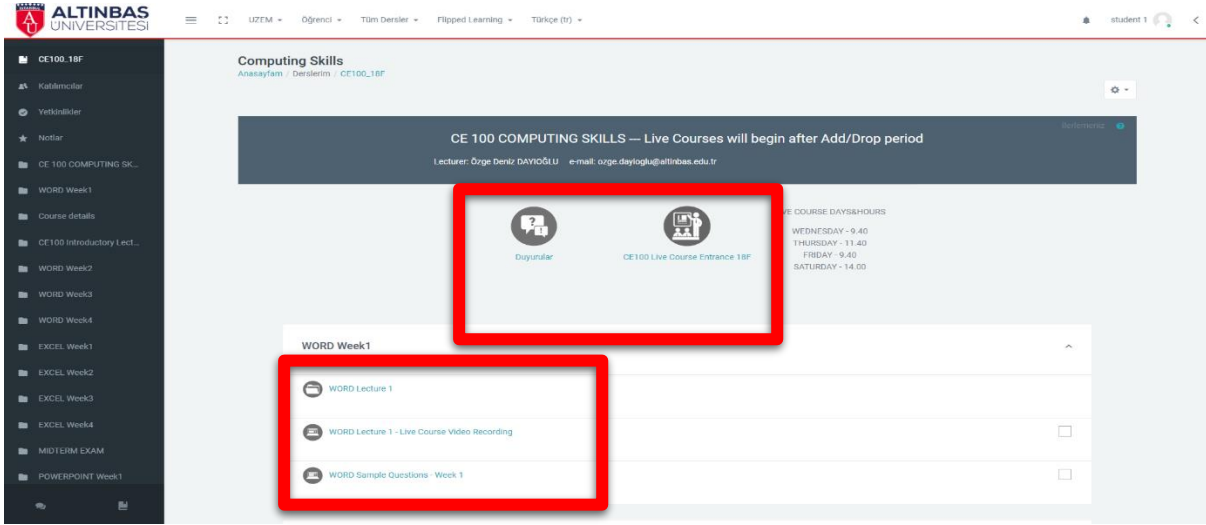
ALTINBAS ÜNIVERSITESI

UZEM ▾ Öğrenci ▾ Tüm Dersler ▾ Flipped Learning ▾ Türkçe (tr) ▾

student 1

CE100_18F
Katılımcılar
Yetkinlikler
Notlar
CE 100 COMPUTING SK...
WORD Week1
Course details
CE100 Introductory Lect...
WORD Week2
WORD Week3
WORD Week4
EXCEL Week1
EXCEL Week2
EXCEL Week3
EXCEL Week4
MIDTERM EXAM
POWERPOINT Week1

Computing Skills
Anasayfam / Derslerim / CE100_18F

Özelleştir

CE 100 COMPUTING SKILLS — Live Courses will begin after Add/Drop period

Lecturer: Özge Deniz DAYIOĞLU e-mail: ozge.dayioglu@altinbas.edu.tr

Duyurular

CE100 Live Course Entrance 18F

VE COURSE DAYS&HOURS
WEDNESDAY - 9.40
THURSDAY - 11.40
FRIDAY - 9.40
SATURDAY - 14.00

WORD Week1

WORD Lecture 1

WORD Lecture 1 - Live Course Video Recording

WORD Sample Questions - Week 1